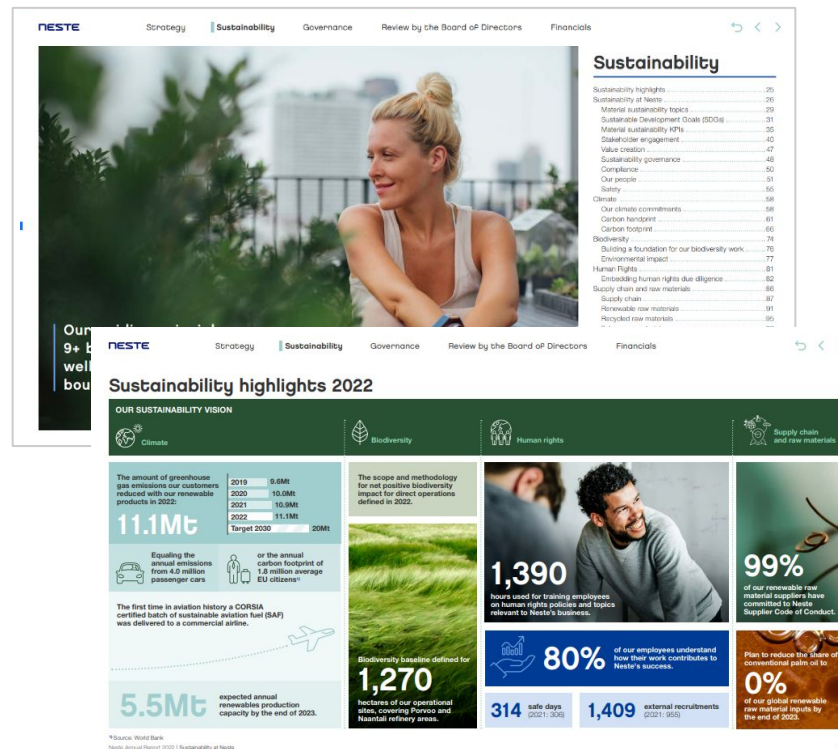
NESTE Strategy Sustainability Governance Review by the Board of Directors Financials

Sustainability

Sustainability highlights 25
Sustainability at Neste 26
Material sustainability topics 29
Sustainable Development Goals (SDGs) 31
Material sustainability KPIs 35
Stakeholder engagement 40
Value creation 47
Sustainability governance 48
Compliance 50
Our people 51
Safety 55
Climate 58
Our climate commitments 58
Carbon handprint 61
Carbon footprint 66
Biodiversity 74
Building a foundation for our biodiversity work 76
Environmental impact 77
Human Rights 81
Embedding human rights due diligence 82
Supply chain and raw materials 86
Supply chain 87
Renewable raw materials 91
Recycled raw materials 95

Our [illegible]
9+ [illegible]
well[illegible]
bou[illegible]

NESTE Strategy Sustainability Governance Review by the Board of Directors Financials

Sustainability highlights 2022

OUR SUSTAINABILITY VISION

Climate

Biodiversity

Human rights

Supply chain and raw materials

The amount of greenhouse gas emissions our customers reduced with our renewable products in 2022:

11.1Mt

| 2019 | 9.6Mt |
|---|---|
| 2020 | 10.0Mt |
| 2021 | 10.9Mt |
| 2022 | 11.1Mt |
| Target 2030 | 20Mt |

Equaling the annual emissions from 4.0 million passenger cars

or the annual carbon footprint of 1.8 million average EU citizens¹⁾

The first time in aviation history a CORSIA certified batch of sustainable aviation fuel (SAF) was delivered to a commercial airline.

5.5Mt expected annual renewables production capacity by the end of 2023.

The scope and methodology for net positive biodiversity impact for direct operations defined in 2022.

Biodiversity baseline defined for

1,270

hectares of our operational sites, covering Porvoo and Naantali refinery areas.

1,390

hours used for training employees on human rights policies and topics relevant to Neste's business.

80% of our employees understand how their work contributes to Neste's success.

314 safe days (2021: 306)

1,409 external recruitments (2021: 955)

99%

of our renewable raw material suppliers have committed to Neste Supplier Code of Conduct.

Plan to reduce the share of conventional palm oil to

0%

of our global renewable raw material inputs by the end of 2023.

¹⁾ Source: World Bank
Neste Annual Report 2022 | Sustainability at Neste